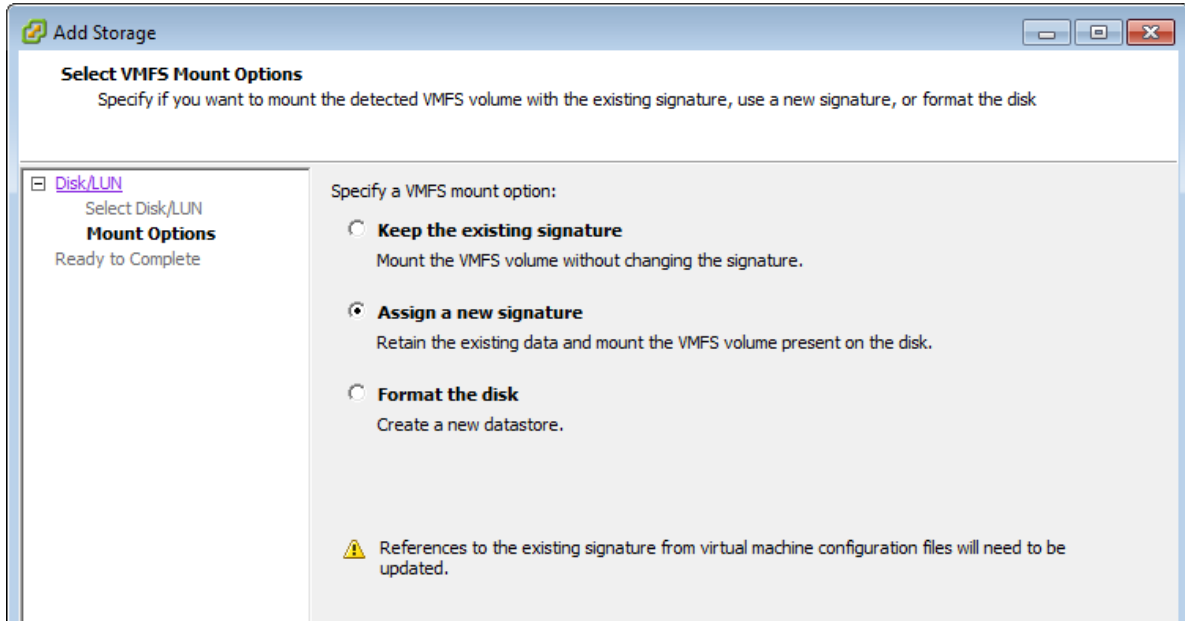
Add Storage

Select VMFS Mount Options

Specify if you want to mount the detected VMFS volume with the existing signature, use a new signature, or format the disk

Disk/LUN
Select Disk/LUN
Mount Options
Ready to Complete

Specify a VMFS mount option:

Keep the existing signature
Mount the VMFS volume without changing the signature.

Assign a new signature
Retain the existing data and mount the VMFS volume present on the disk.

Format the disk
Create a new datastore.

References to the existing signature from virtual machine configuration files will need to be updated.